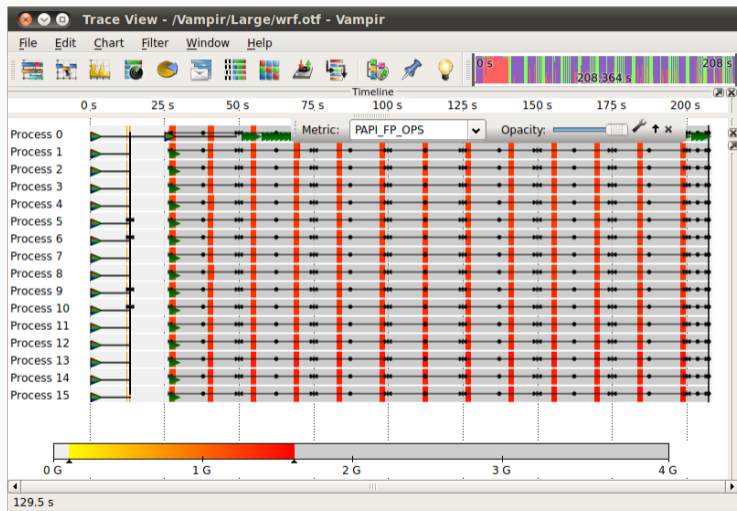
Trace View - /Vampir/Large/wrf.otf - Vampir

File Edit Chart Filter Window Help

0 s 208 364 s 208 s

Timeline

0 s 25 s 50 s 75 s 100 s 125 s 150 s 175 s 200 s

Metric: PAPI_FP_OPS Opacity:

Process 0
Process 1
Process 2
Process 3
Process 4
Process 5
Process 6
Process 7
Process 8
Process 9
Process 10
Process 11
Process 12
Process 13
Process 14
Process 15

0 G 1 G 2 G 3 G 4 G

129.5 s